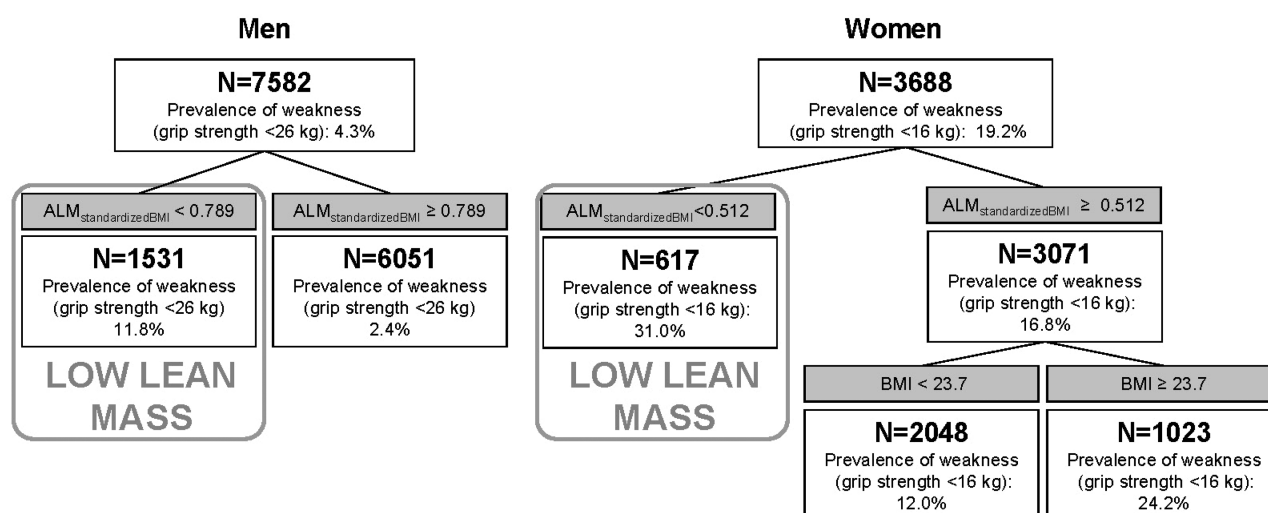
Men

N=7582
Prevalence of weakness (grip strength <26 kg): 4.3%

$ALM_{standardizedBMI}$ < 0.789

N=1531
Prevalence of weakness (grip strength <26 kg) 11.8%

LOW LEAN MASS

$ALM_{standardizedBMI}$ ≥ 0.789

N=6051
Prevalence of weakness (grip strength <26 kg) 2.4%

Women

N=3688
Prevalence of weakness (grip strength <16 kg): 19.2%

$ALM_{standardizedBMI}$<0.512

N=617
Prevalence of weakness (grip strength <16 kg): 31.0%

LOW LEAN MASS

$ALM_{standardizedBMI}$ ≥ 0.512

N=3071
Prevalence of weakness (grip strength <16 kg): 16.8%

BMI < 23.7

N=2048
Prevalence of weakness (grip strength <16 kg): 12.0%

BMI ≥ 23.7

N=1023
Prevalence of weakness (grip strength <16 kg): 24.2%